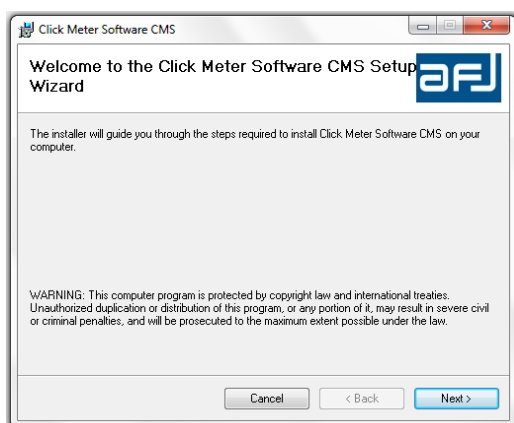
Click Meter Software CMS

Welcome to the Click Meter Software CMS Setup Wizard

afj

The installer will guide you through the steps required to install Click Meter Software CMS on your computer.

WARNING: This computer program is protected by copyright law and international treaties. Unauthorized duplication or distribution of this program, or any portion of it, may result in severe civil or criminal penalties, and will be prosecuted to the maximum extent possible under the law.

Cancel  < Back  Next >